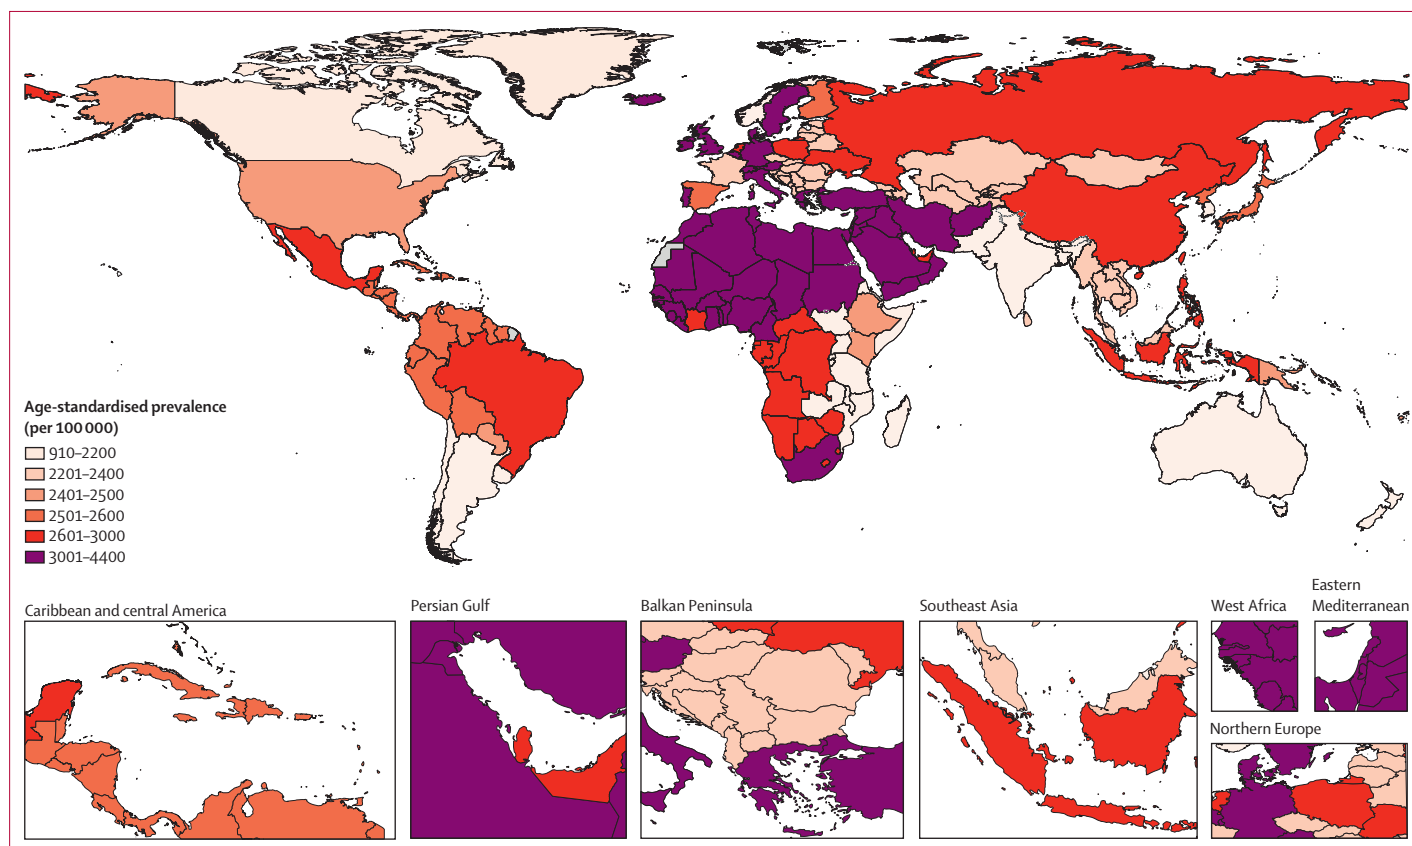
Age-standardised prevalence (per 100 000)

910–2200
2201–2400
2401–2500
2501–2600
2601–3000
3001–4400

Caribbean and central America

Persian Gulf

Balkan Peninsula

Southeast Asia

West Africa

Eastern Mediterranean

Northern Europe